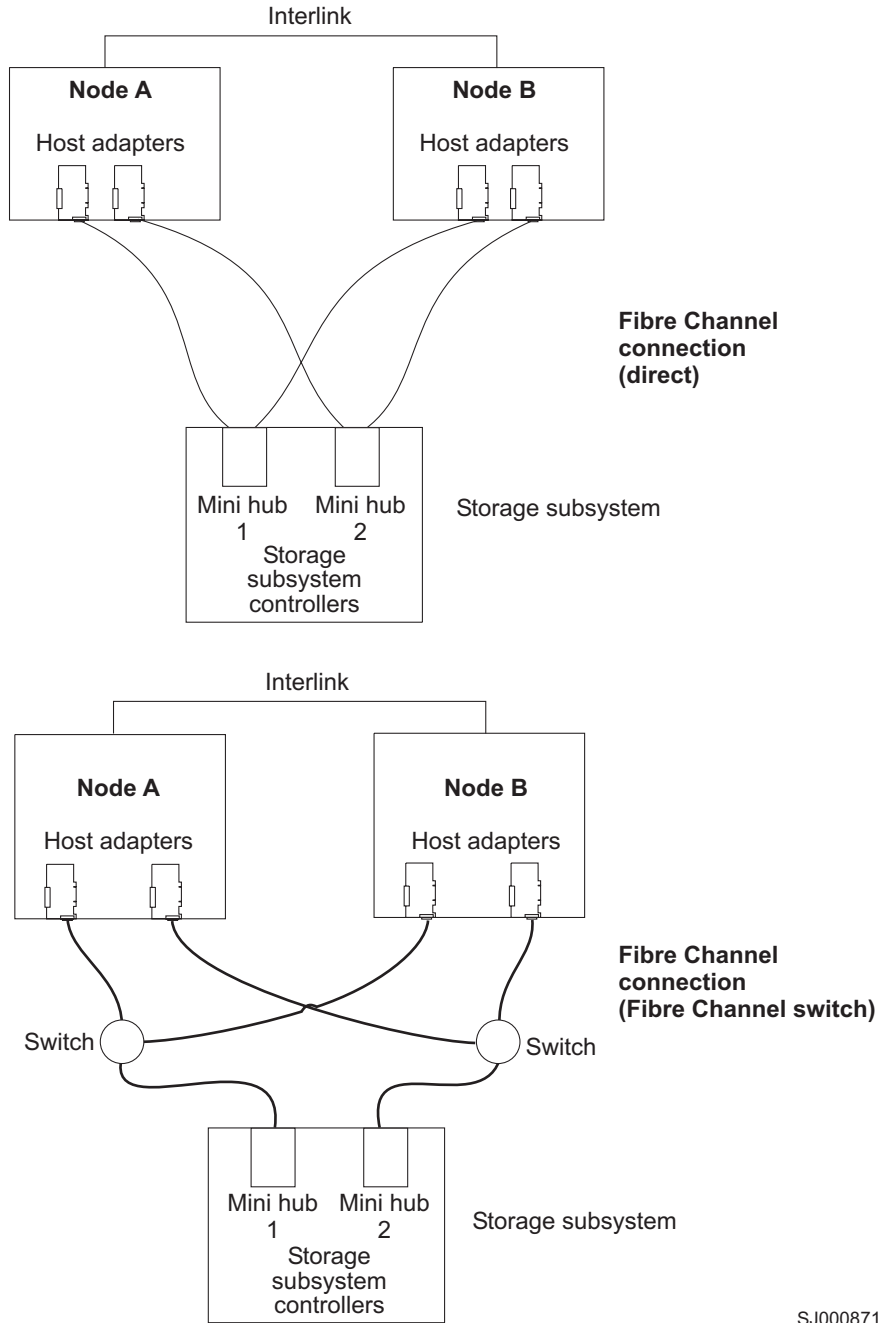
Interlink

Node A

Host adapters

Node B

Host adapters

Fibre Channel connection (direct)

Mini hub 1

Mini hub 2

Storage subsystem controllers

Storage subsystem

Interlink

Node A

Host adapters

Node B

Host adapters

Fibre Channel connection (Fibre Channel switch)

Switch

Switch

Mini hub 1

Mini hub 2

Storage subsystem controllers

Storage subsystem

SJ000871